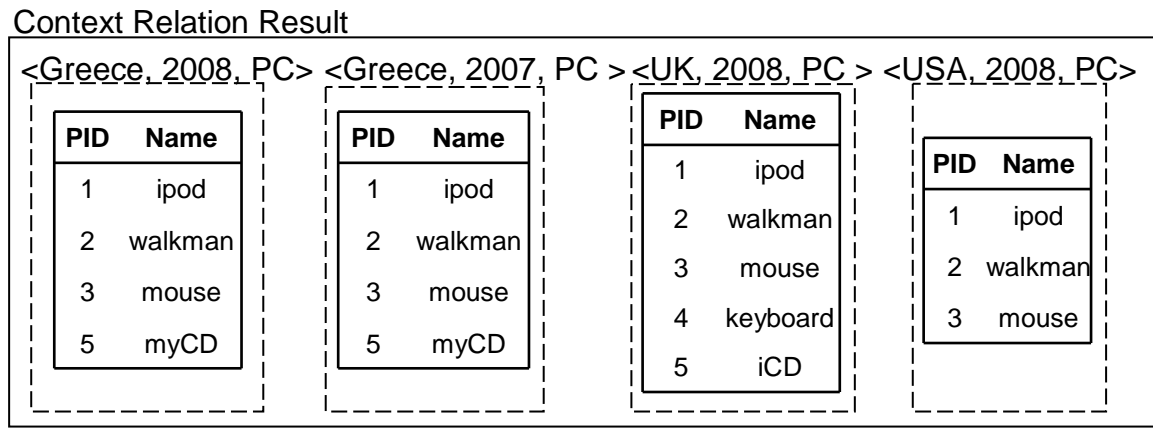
Context Relation Result

<Greece, 2008, PC>

| PID | Name |
|---|---|
| 1 | ipod |
| 2 | walkman |
| 3 | mouse |
| 5 | myCD |

<Greece, 2007, PC >

| PID | Name |
|---|---|
| 1 | ipod |
| 2 | walkman |
| 3 | mouse |
| 5 | myCD |

<UK, 2008, PC >

| PID | Name |
|---|---|
| 1 | ipod |
| 2 | walkman |
| 3 | mouse |
| 4 | keyboard |
| 5 | iCD |

<USA, 2008, PC>

| PID | Name |
|---|---|
| 1 | ipod |
| 2 | walkman |
| 3 | mouse |